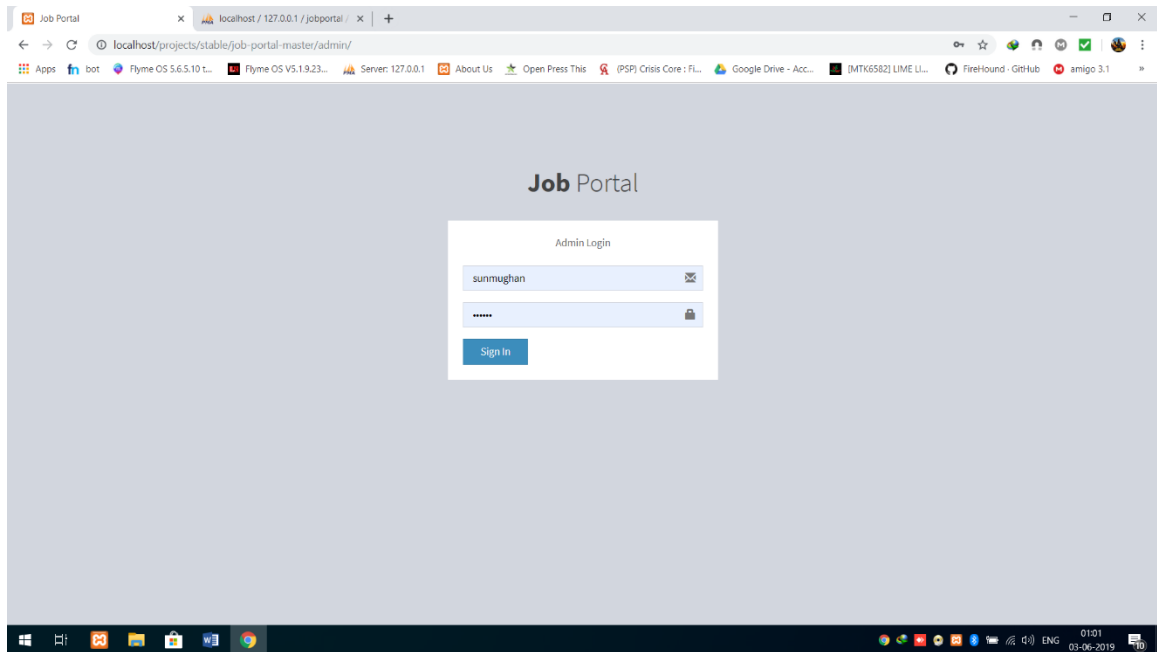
Job Portal ×
localhost / 127.0.0.1 / jobportal / ×
+

localhost/projects/stable/job-portal-master/admin/

Apps bot Flyme OS 5.6.5.10 t... Flyme OS V5.1.9.23... Server: 127.0.0.1 About Us Open Press This (PSP) Crisis Core : Fi... Google Drive - Acc... [MTK6582] LIME LI... FireHound · GitHub amigo 3.1 »

**Job** Portal

Admin Login

sunmughan

••••••

Sign In

ENG 01:01 03-06-2019 10